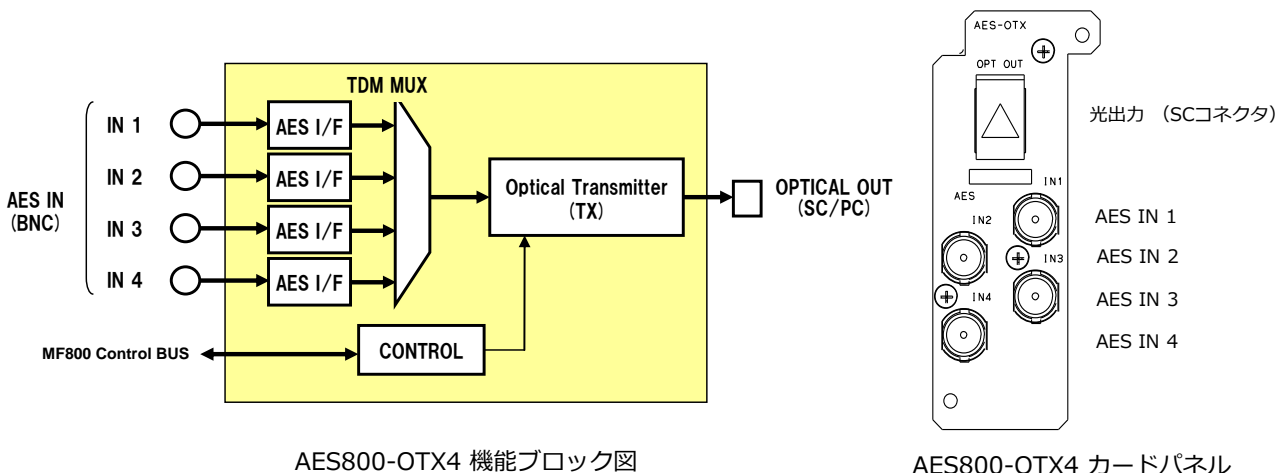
AES IN (BNC)

IN 1

IN 2

IN 3

IN 4

TDM MUX

AES I/F

AES I/F

AES I/F

AES I/F

Optical Transmitter (TX)

OPTICAL OUT (SC/PC)

MF800 Control BUS

CONTROL

AES800-OTX4 機能ブロック図

AES-OTX

OPT OUT

AES

IN1

IN2

IN3

IN4

光出力 （SCコネクタ）

AES IN 1

AES IN 2

AES IN 3

AES IN 4

AES800-OTX4 カードパネル